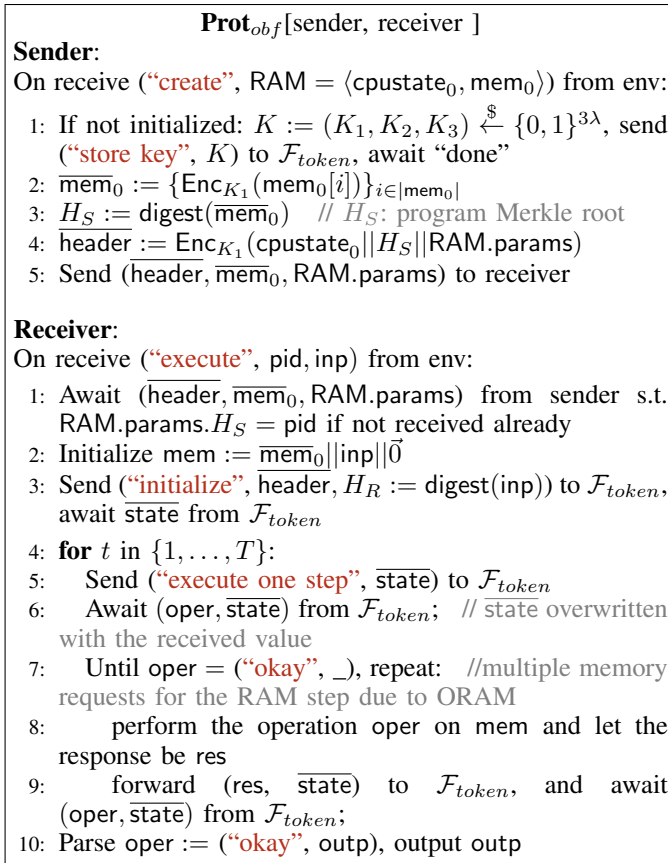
$\textbf{Prot}_{obf}$[sender, receiver ]

**Sender**:

On receive (“create”, RAM $= \langle \mathsf{cpustate}_0, \mathsf{mem}_0 \rangle$) from env:

1: If not initialized: $K := (K_1, K_2, K_3) \xleftarrow{\$} \{0,1\}^{3\lambda}$, send (“store key”, $K$) to $\mathcal{F}_{token}$, await “done”

2: $\overline{\mathsf{mem}}_0 := \{\mathsf{Enc}_{K_1}(\mathsf{mem}_0[i])\}_{i \in |\mathsf{mem}_0|}$

3: $H_S := \mathsf{digest}(\overline{\mathsf{mem}}_0)$ // $H_S$: program Merkle root

4: $\overline{\mathsf{header}} := \mathsf{Enc}_{K_1}(\mathsf{cpustate}_0 || H_S || \mathsf{RAM.params})$

5: Send $(\overline{\mathsf{header}}, \overline{\mathsf{mem}}_0, \mathsf{RAM.params})$ to receiver

**Receiver**:

On receive (“execute”, pid, inp) from env:

1: Await $(\overline{\mathsf{header}}, \overline{\mathsf{mem}}_0, \mathsf{RAM.params})$ from sender s.t. RAM.params.$H_S$ = pid if not received already

2: Initialize mem $:= \overline{\mathsf{mem}}_0 || \mathsf{inp} || \vec{0}$

3: Send (“initialize”, $\overline{\mathsf{header}}$, $H_R := \mathsf{digest}(\mathsf{inp})$) to $\mathcal{F}_{token}$, await $\overline{\mathsf{state}}$ from $\mathcal{F}_{token}$

4: **for** $t$ in $\{1, \ldots, T\}$:

5: Send (“execute one step”, $\overline{\mathsf{state}}$) to $\mathcal{F}_{token}$

6: Await (oper, $\overline{\mathsf{state}}$) from $\mathcal{F}_{token}$; // $\overline{\mathsf{state}}$ overwritten with the received value

7: Until oper = (“okay”, _), repeat: //multiple memory requests for the RAM step due to ORAM

8: perform the operation oper on mem and let the response be res

9: forward (res, $\overline{\mathsf{state}}$) to $\mathcal{F}_{token}$, and await (oper, $\overline{\mathsf{state}}$) from $\mathcal{F}_{token}$;

10: Parse oper := (“okay”, outp), output outp